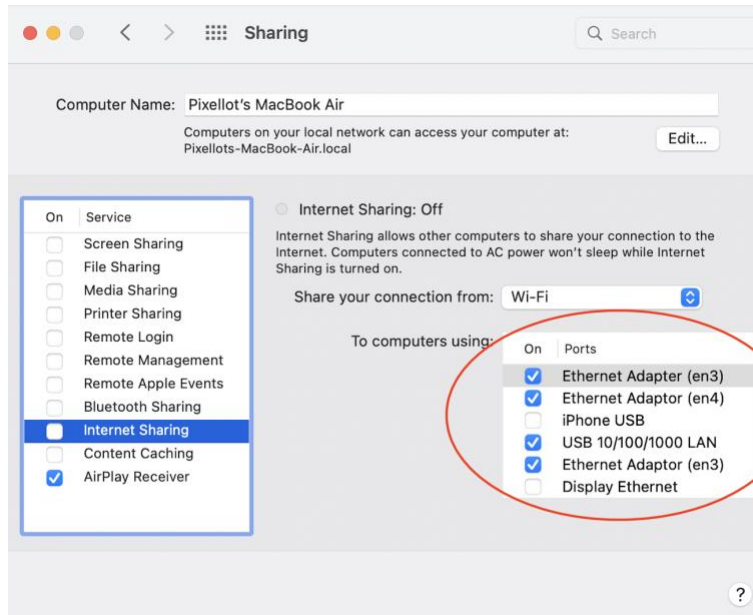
Sharing

Search

Computer Name: Pixellot's MacBook Air

Computers on your local network can access your computer at: Pixellots-MacBook-Air.local

Edit...

| On | Service |
|---|---|
| ☐ | Screen Sharing |
| ☐ | File Sharing |
| ☐ | Media Sharing |
| ☐ | Printer Sharing |
| ☐ | Remote Login |
| ☐ | Remote Management |
| ☐ | Remote Apple Events |
| ☐ | Bluetooth Sharing |
| ☐ | Internet Sharing |
| ☐ | Content Caching |
| ☑ | AirPlay Receiver |

Internet Sharing: Off

Internet Sharing allows other computers to share your connection to the Internet. Computers connected to AC power won't sleep while Internet Sharing is turned on.

Share your connection from: Wi-Fi

To computers using:

| On | Ports |
|---|---|
| ☑ | Ethernet Adapter (en3) |
| ☑ | Ethernet Adaptor (en4) |
| ☐ | iPhone USB |
| ☑ | USB 10/100/1000 LAN |
| ☑ | Ethernet Adaptor (en3) |
| ☐ | Display Ethernet |

?